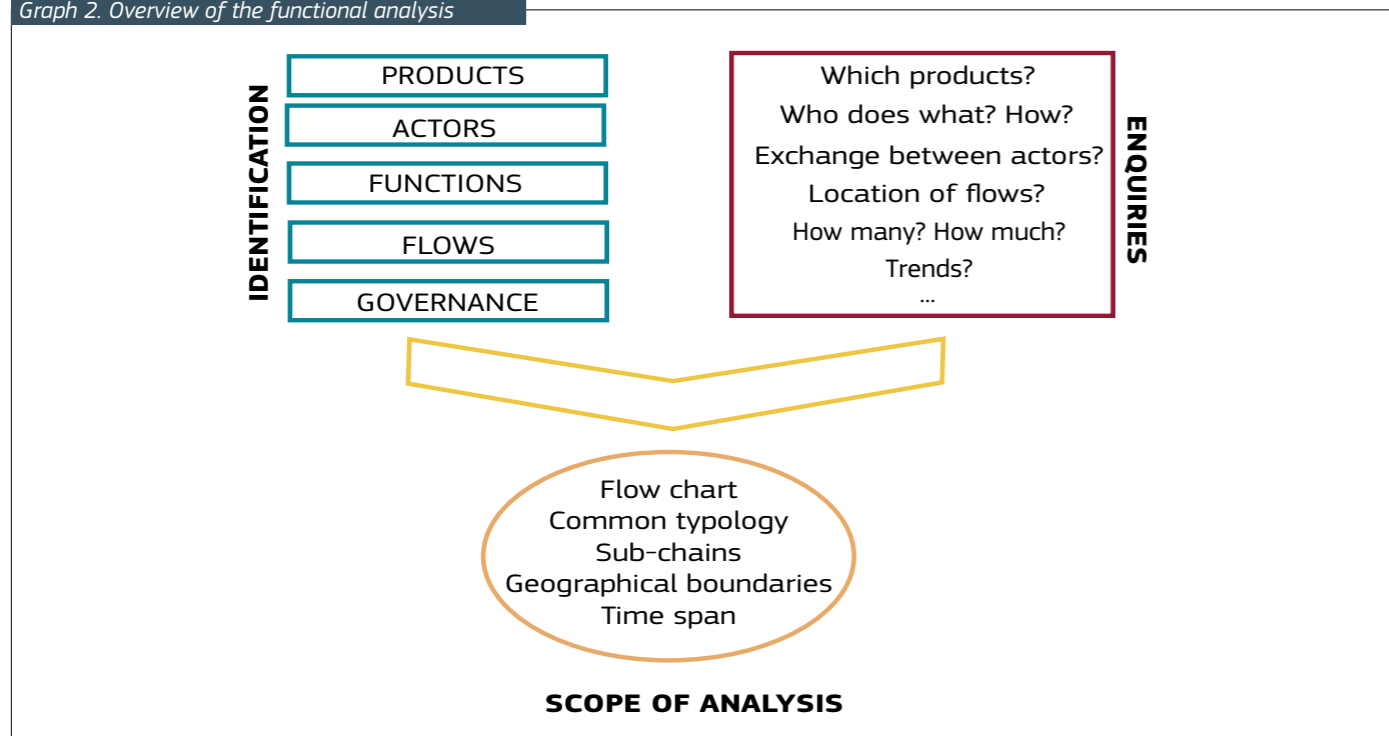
Graph 2. Overview of the functional analysis

IDENTIFICATION

PRODUCTS

ACTORS

FUNCTIONS

FLOWS

GOVERNANCE

Which products?
Who does what? How?
Exchange between actors?
Location of flows?
How many? How much?
Trends?
...

ENQUIRIES

Flow chart
Common typology
Sub-chains
Geographical boundaries
Time span

SCOPE OF ANALYSIS